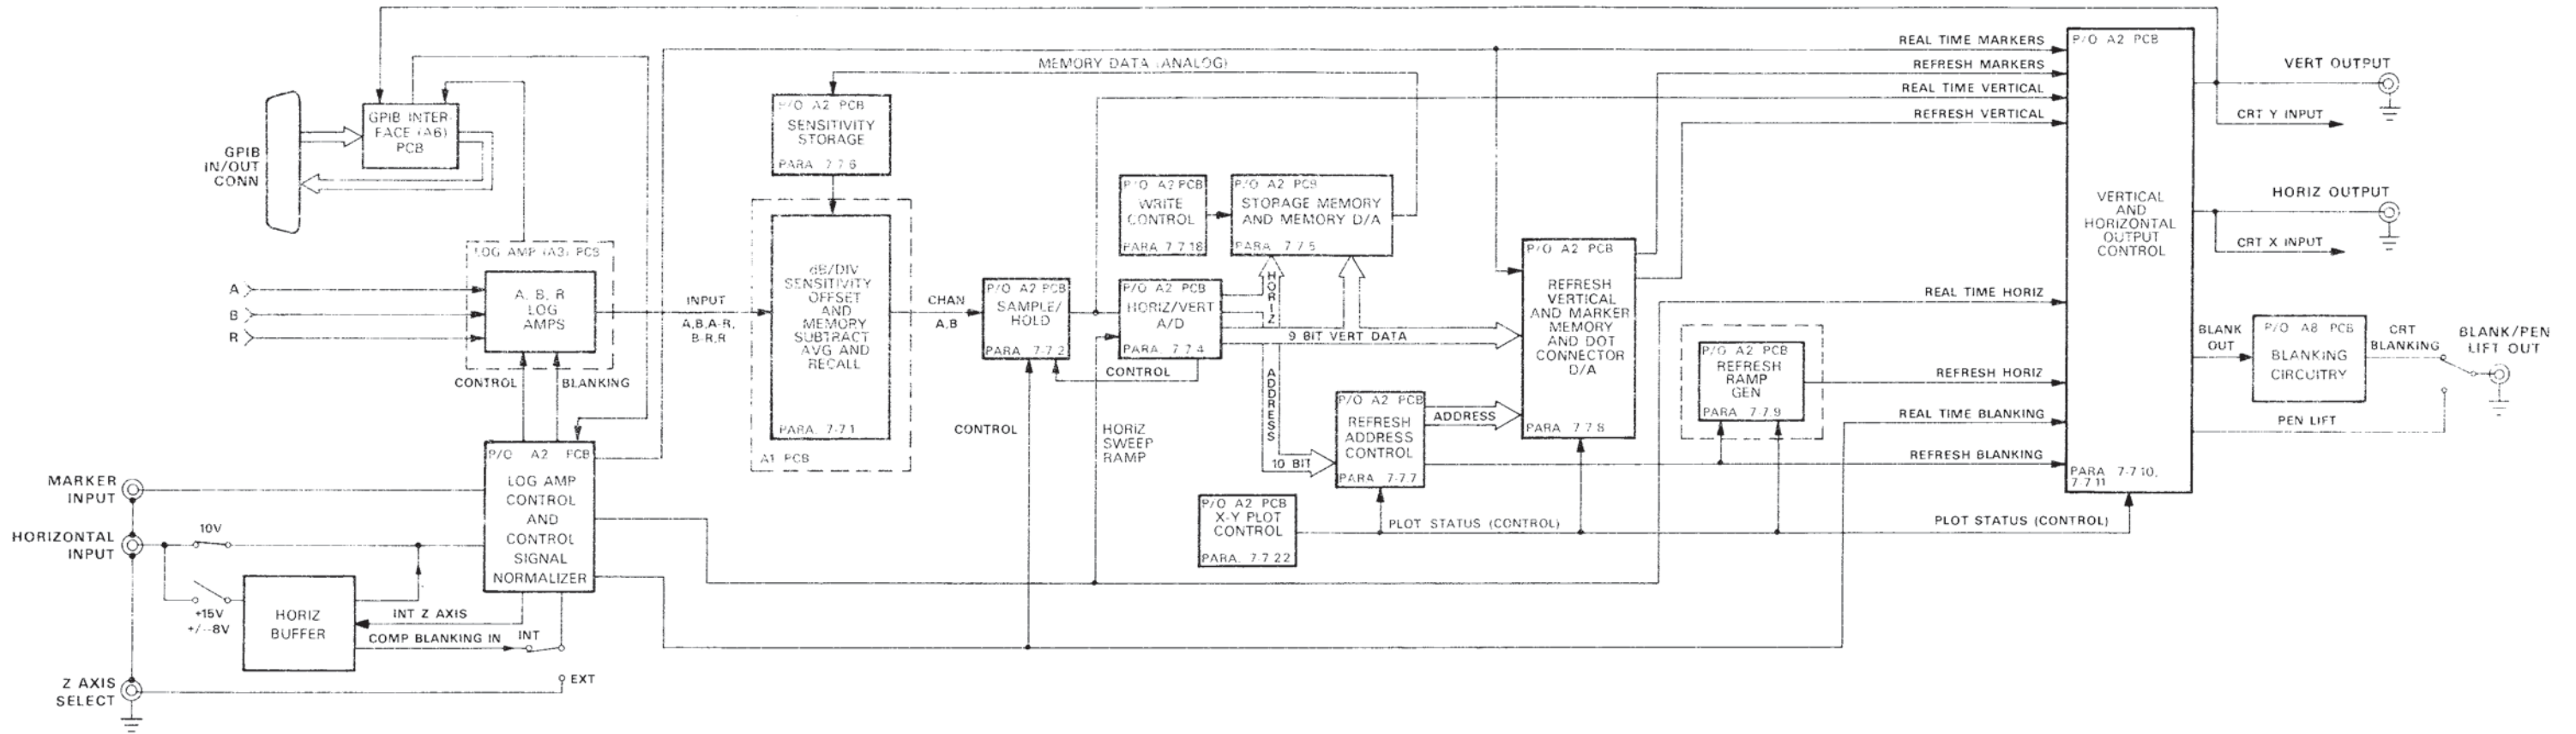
GPIB IN/OUT CONN

GPIB INTERFACE (A6) PCB

LOG AMP (A3) PCB

A
B
R

A, B, R LOG AMPS

CONTROL
BLANKING

P/O A2 PCB
LOG AMP CONTROL AND CONTROL SIGNAL NORMALIZER

MARKER INPUT

HORIZONTAL INPUT

10V

+15V
+/-8V

HORIZ BUFFER

INT Z AXIS

COMP BLANKING IN

INT

Z AXIS SELECT

EXT

MEMORY DATA (ANALOG)

P/O A2 PCB
SENSITIVITY STORAGE
PARA 7.7.6

INPUT
A,B,A-R, B,R,R

dB/DIV SENSITIVITY OFFSET AND MEMORY SUBTRACT AVG AND RECALL
PARA 7.7.1

A1 PCB

CHAN
A,B

P/O A2 PCB
SAMPLE/ HOLD
PARA 7.7.2

CONTROL

CONTROL

HORIZ SWEEP RAMP

P/O A2 PCB
WRITE CONTROL
PARA 7.7.18

P/O A2 PCB
STORAGE MEMORY AND MEMORY D/A
PARA 7.7.5

HORIZ

P/O A2 PCB
HORIZ/VERT A/D
PARA 7.7.4

9 BIT VERT DATA

ADDRESS

10 BIT

P/O A2 PCB
REFRESH ADDRESS CONTROL
PARA 7.7.7

ADDRESS

P/O A2 PCB
X-Y PLOT CONTROL
PARA 7.7.22

PLOT STATUS (CONTROL)

P/O A2 PCB
REFRESH VERTICAL AND MARKER MEMORY AND DOT CONNECTOR D/A
PARA 7.7.8

P/O A2 PCB
REFRESH RAMP GEN
PARA 7.7.9

REAL TIME MARKERS
REFRESH MARKERS
REAL TIME VERTICAL
REFRESH VERTICAL
REAL TIME HORIZ
REFRESH HORIZ
REAL TIME BLANKING
REFRESH BLANKING
PLOT STATUS (CONTROL)

P/O A2 PCB
VERTICAL AND HORIZONTAL OUTPUT CONTROL
PARA 7.7.10, 7.7.11

VERT OUTPUT
CRT Y INPUT

HORIZ OUTPUT
CRT X INPUT

BLANK OUT

P/O A8 PCB
BLANKING CIRCUITRY

CRT BLANKING

BLANK/PEN LIFT OUT

PEN LIFT